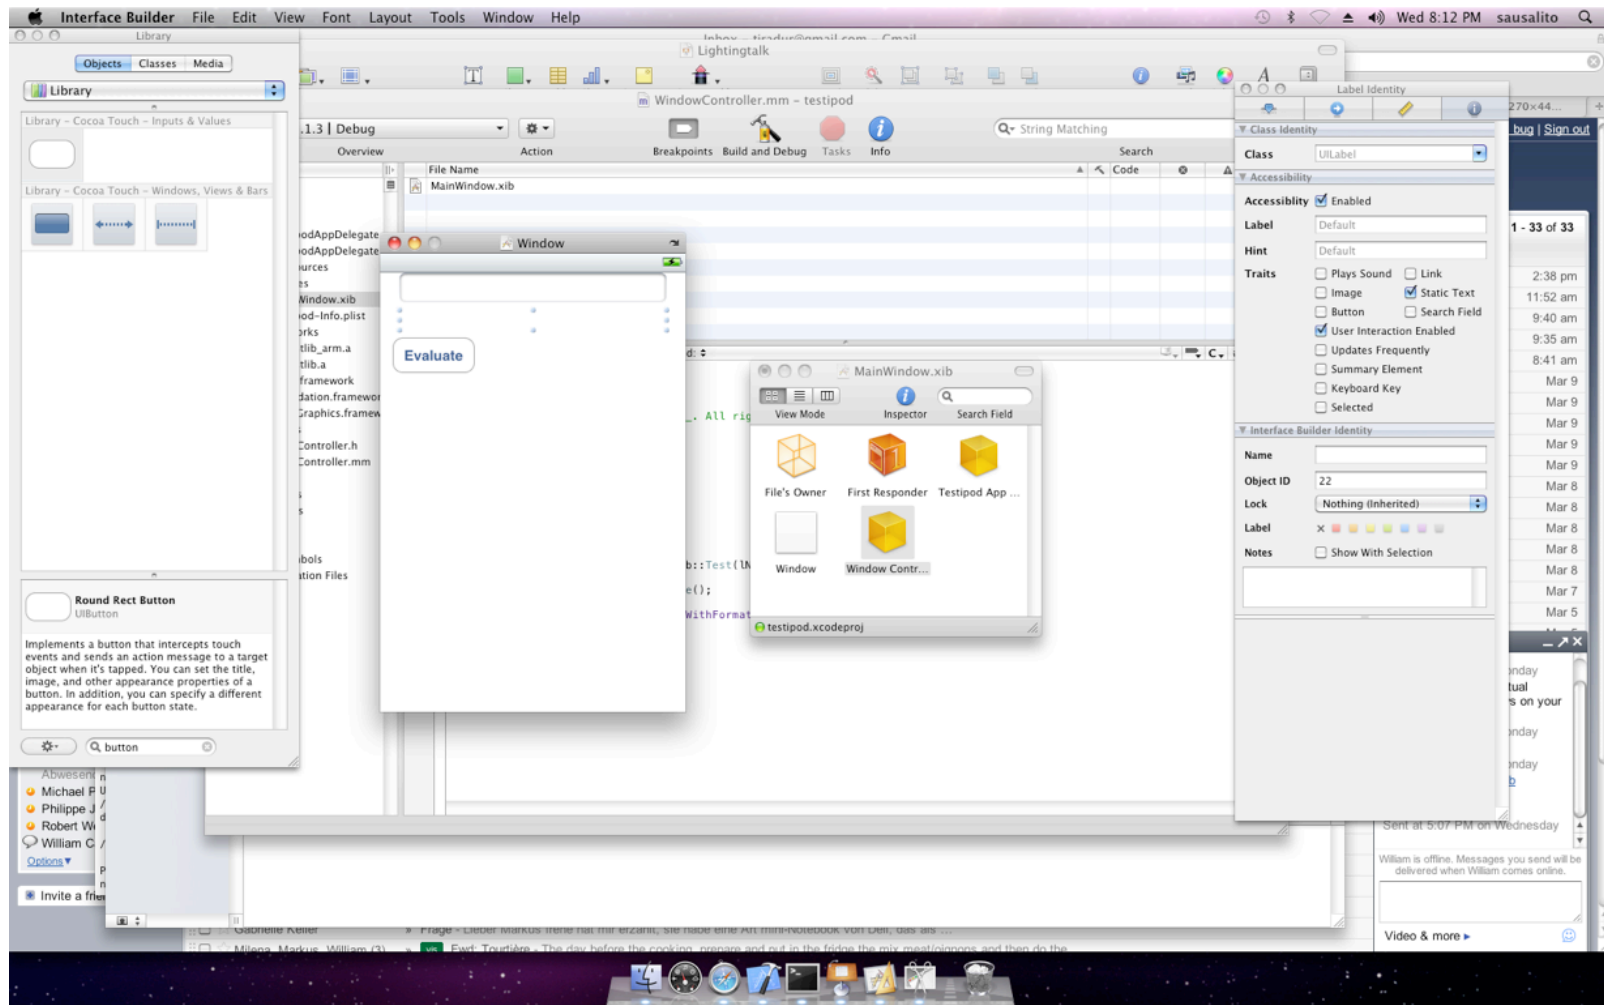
Interface Builder File Edit View Font Layout Tools Window Help

Wed 8:12 PM sausalito

Library

Objects Classes Media

Library

Library – Cocoa Touch – Inputs & Values

Library – Cocoa Touch – Windows, Views & Bars

Round Rect Button
UIButton

Implements a button that intercepts touch events and sends an action message to a target object when it's tapped. You can set the title, image, and other appearance properties of a button. In addition, you can specify a different appearance for each button state.

button

Lightingtalk

WindowController.mm – testipod

.1.3 | Debug

Overview Action Breakpoints Build and Debug Tasks Info Search

String Matching

File Name Code

MainWindow.xib

odAppDelegate
odAppDelegate
urces
es
Window.xib
od-Info.plist
orks
tlib_arm.a
tlib.a
framework
dation.framewor
Graphics.framew
Controller.h
Controller.mm
bols
tion Files

Window

Evaluate

. All rig

b::Test(iN
e();
WithFormat

MainWindow.xib

View Mode Inspector Search Field

File's Owner First Responder Testipod App ...

Window Window Contr...

testipod.xcodeproj

Label Identity

Class Identity

Class UILabel

Accessibility

Accessibility Enabled

Label Default

Hint Default

Traits Plays Sound Link
Image Static Text
Button Search Field
User Interaction Enabled
Updates Frequently
Summary Element
Keyboard Key
Selected

Interface Builder Identity

Name

Object ID 22

Lock Nothing (Inherited)

Label

Notes Show With Selection

270×44...

bug | Sign out

1 - 33 of 33

2:38 pm
11:52 am
9:40 am
9:35 am
8:41 am
Mar 9
Mar 9
Mar 9
Mar 9
Mar 9
Mar 8
Mar 8
Mar 8
Mar 8
Mar 8
Mar 7
Mar 5

nday
tual
s on your
nday
nday

Sent at 5:07 PM on Wednesday

William is offline. Messages you send will be delivered when William comes online.

Video & more ▸

Abwesend
Michael P
Philippe J
Robert W
William C
Options ▾

Invite a frie

Gabrielle Keller
Milena, Markus, William (3)